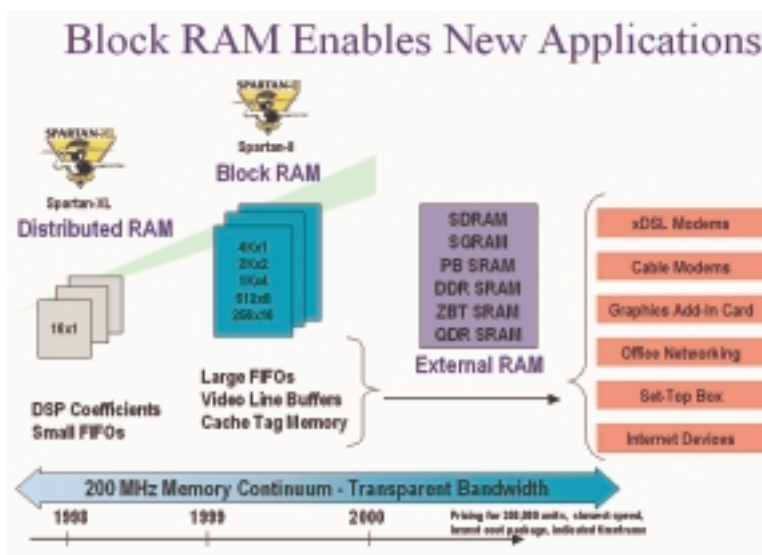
Block RAM Enables New Applications

SPARTAN
Spartan-XL
Distributed RAM

16x1

DSP Coefficients
Small FIFOs

SPARTAN
Spartan-II
Block RAM

4Kx1
2Kx2
1Kx4
512x8
256x16

Large FIFOs
Video Line Buffers
Cache Tag Memory

SDRAM
SGRAM
PB SRAM
DDR SRAM
ZBT SRAM
QDR SRAM

External RAM

xDSL Modems
Cable Modems
Graphics Add-In Card
Office Networking
Set-Top Box
Internet Devices

200 MHz Memory Continuum - Transparent Bandwidth

1998
1999
2000
Pricing for 250,000 units, slowest speed, lowest cost package, indicated timeframe